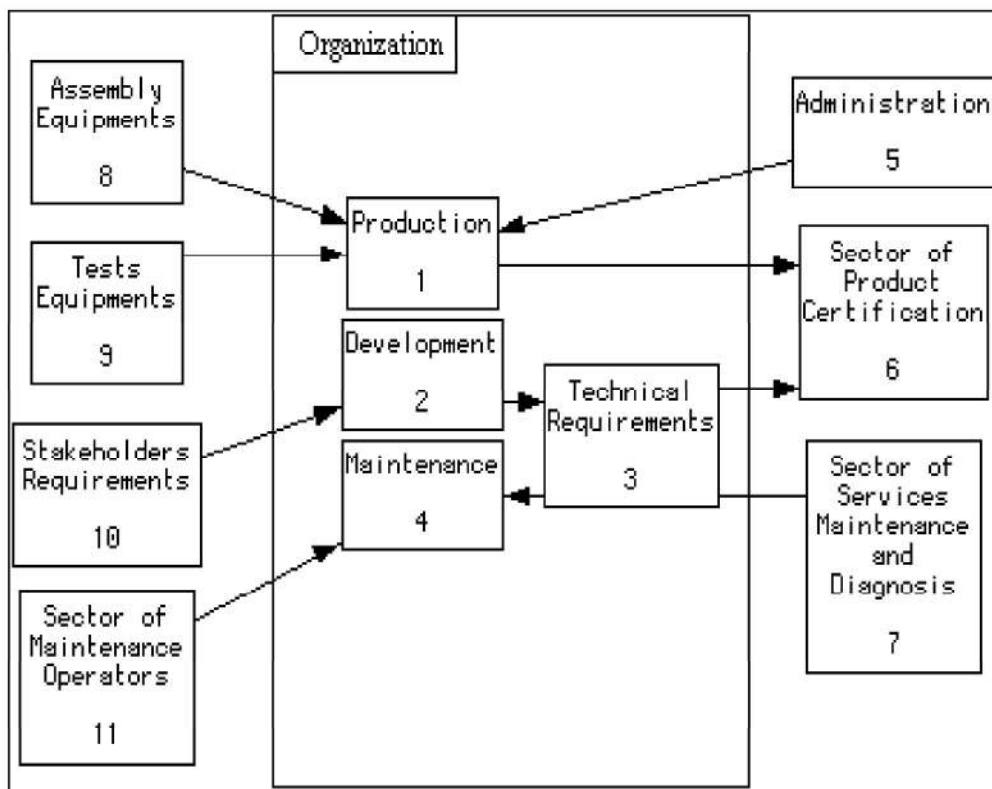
Organization

Assembly Equipments
8

Tests Equipments
9

Stakeholders Requirements
10

Sector of Maintenance Operators
11

Production
1

Development
2

Maintenance
4

Technical Requirements
3

Administration
5

Sector of Product Certification
6

Sector of Services Maintenance and Diagnosis
7